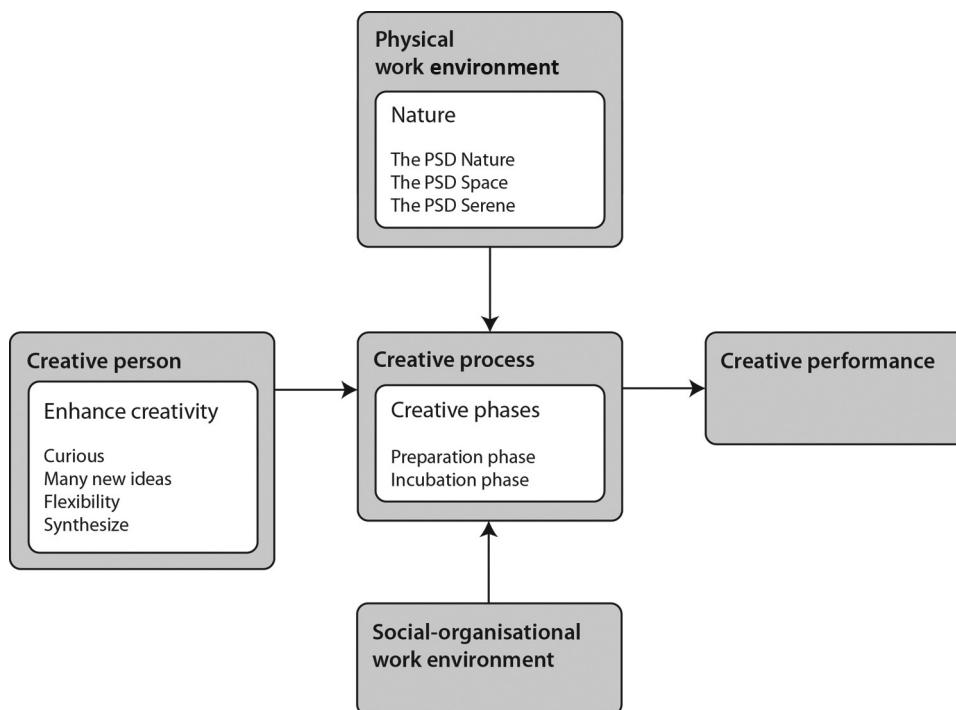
Physical work environment

Nature

The PSD Nature
The PSD Space
The PSD Serene

Creative person

Enhance creativity

Curious
Many new ideas
Flexibility
Synthesize

Creative process

Creative phases

Preparation phase
Incubation phase

Creative performance

Social-organisational work environment